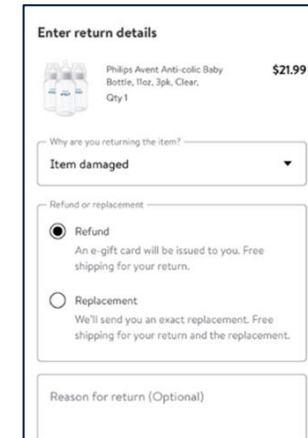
Enter return details

Philips Avent Anti-colic Baby Bottle, 11oz, 3pk, Clear,
Qty 1

$21.99

Why are you returning the item?

Item damaged

Refund or replacement

Refund
An e-gift card will be issued to you. Free shipping for your return.

Replacement
We'll send you an exact replacement. Free shipping for your return and the replacement.

Reason for return (Optional)